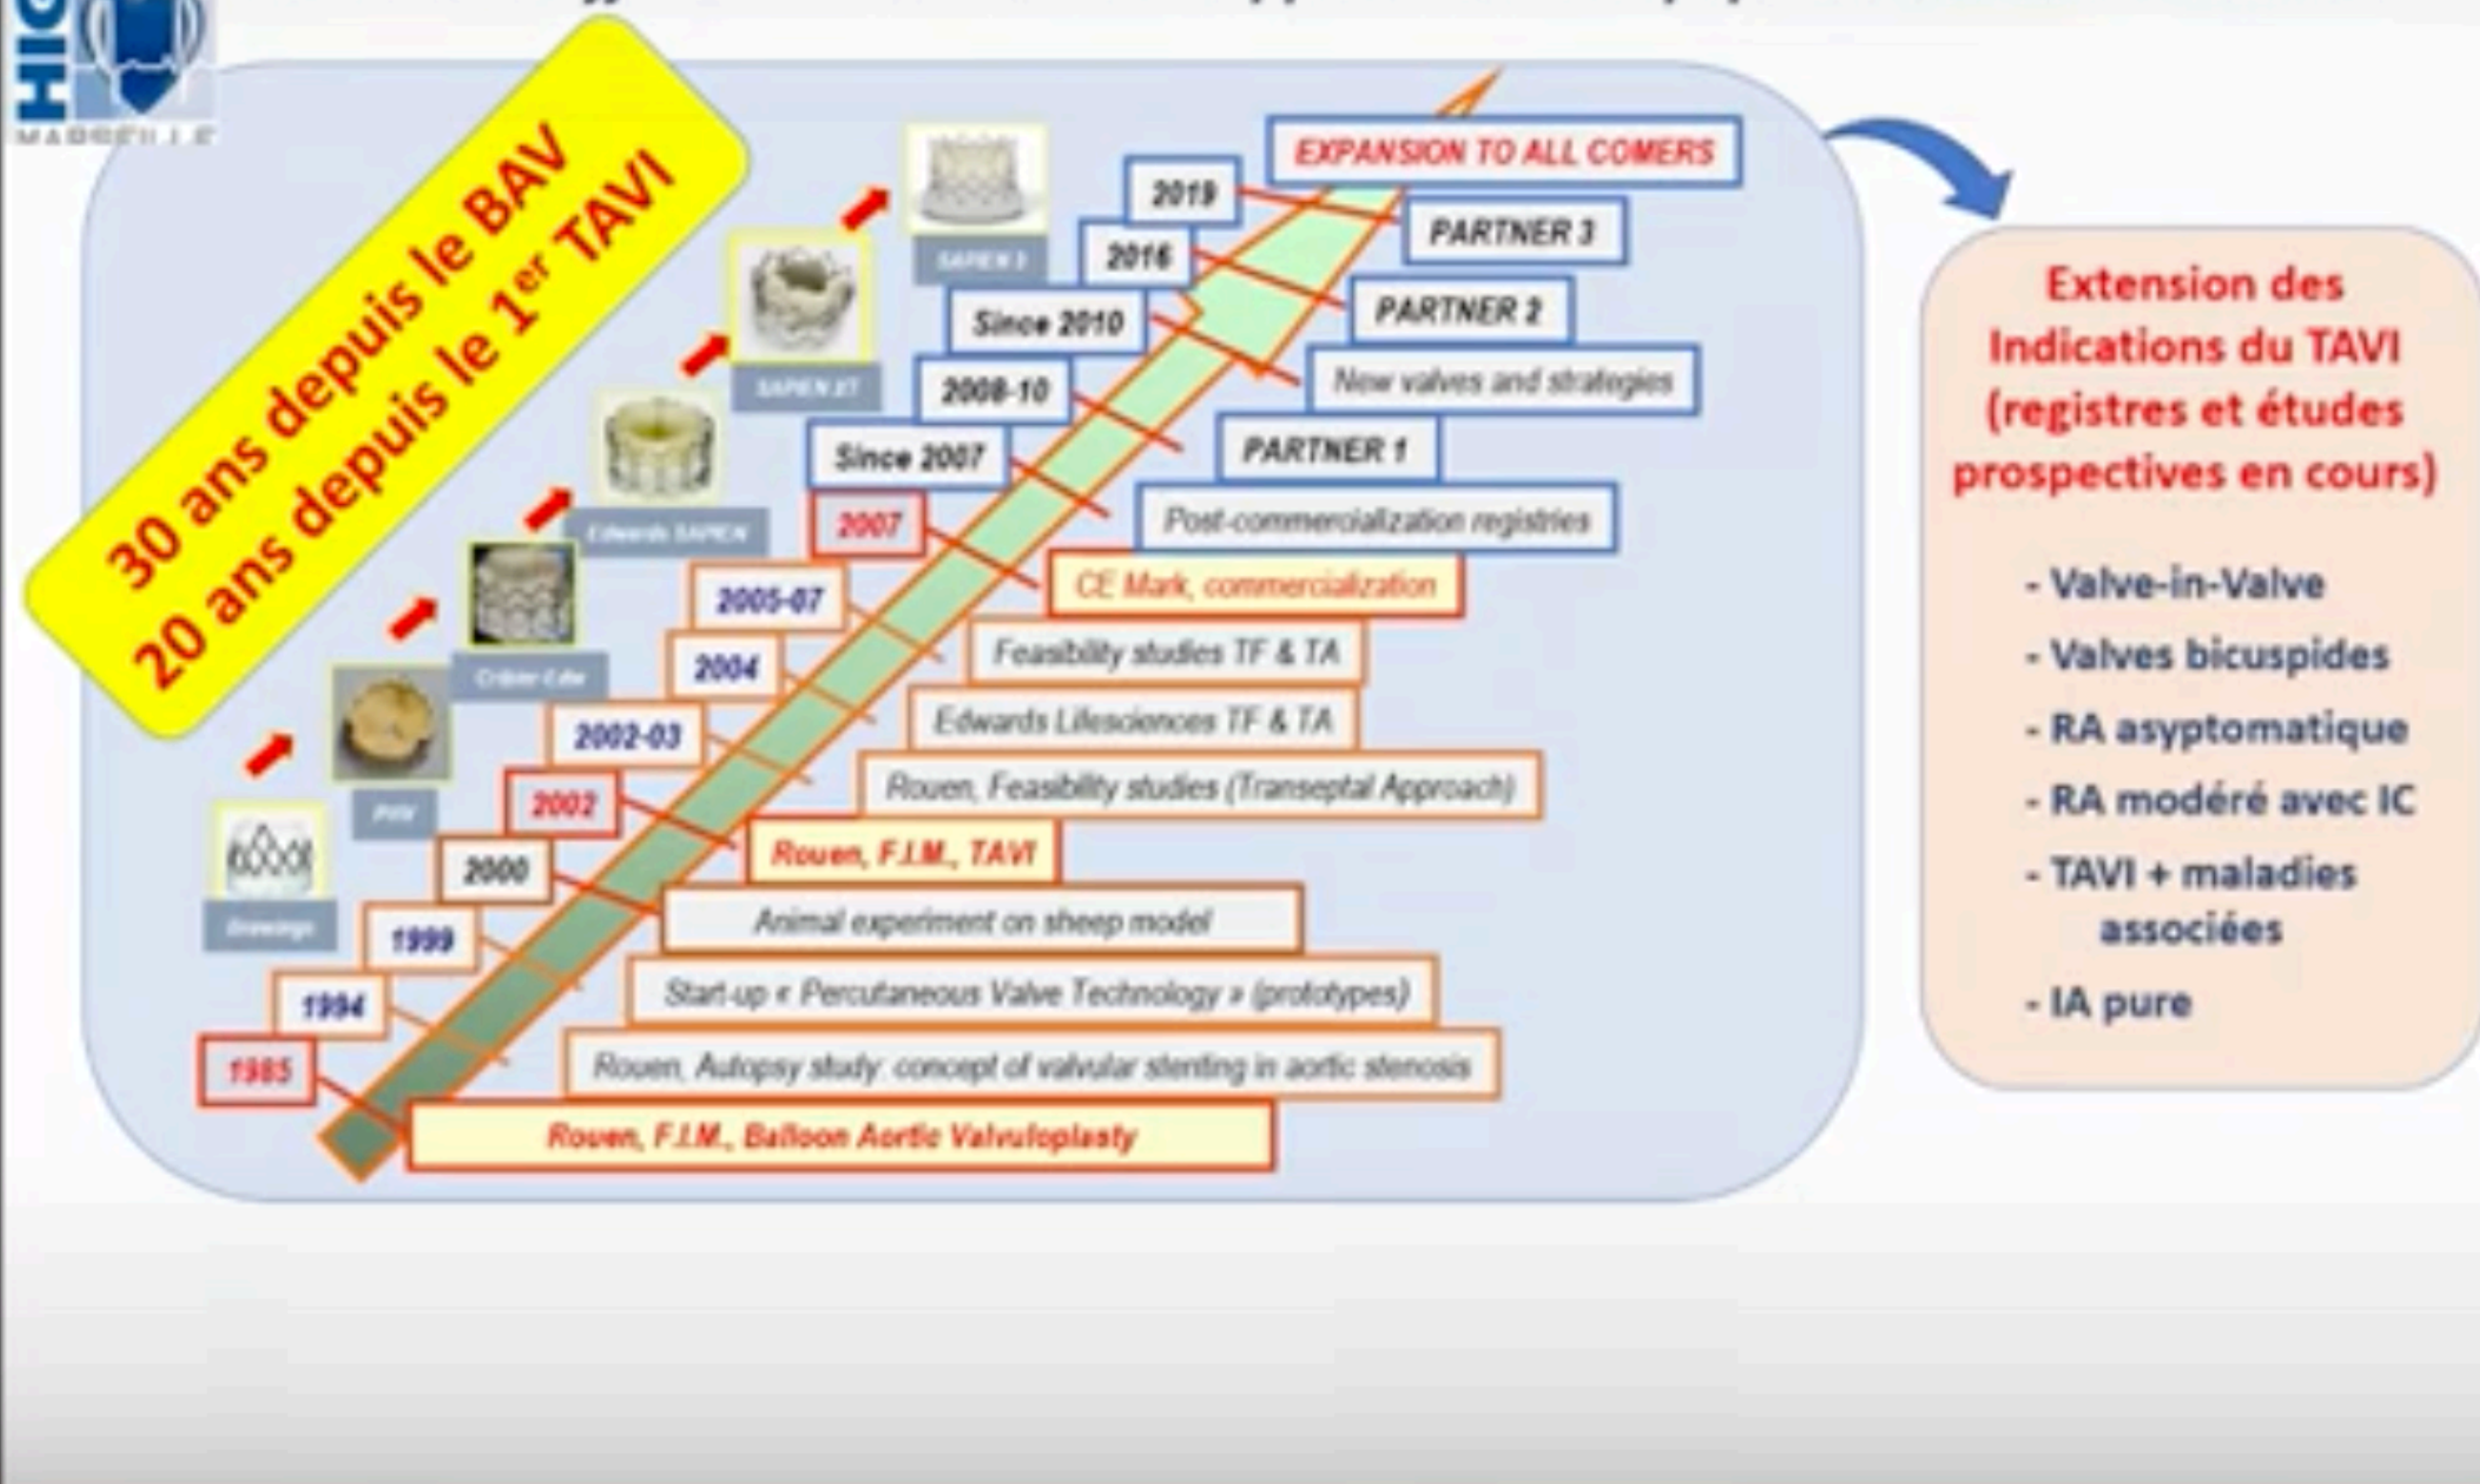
HIC
MARSEILLE

30 ans depuis le BAV
20 ans depuis le 1$^{er}$ TAVI

EXPANSION TO ALL COMERS
2019 PARTNER 3
2016 PARTNER 2
Since 2010 New valves and strategies
2008-10 PARTNER 1
Since 2007 Post-commercialization registries
2007 CE Mark, commercialization
2005-07 Feasibility studies TF & TA
2004 Edwards Lifesciences TF & TA
2002-03 Rouen, Feasibility studies (Transeptal Approach)
2002 Rouen, F.I.M., TAVI
2000 Animal experiment on sheep model
1999 Start-up « Percutaneous Valve Technology » (prototypes)
1994 Rouen, Autopsy study: concept of valvular stenting in aortic stenosis
1985 Rouen, F.I.M., Balloon Aortic Valvuloplasty

Drawings
PVT
Cribier-Edwards
Edwards SAPIEN
SAPIEN XT
SAPIEN 3

Extension des Indications du TAVI (registres et études prospectives en cours)

- Valve-in-Valve
- Valves bicuspides
- RA asyptomatique
- RA modéré avec IC
- TAVI + maladies associées
- IA pure